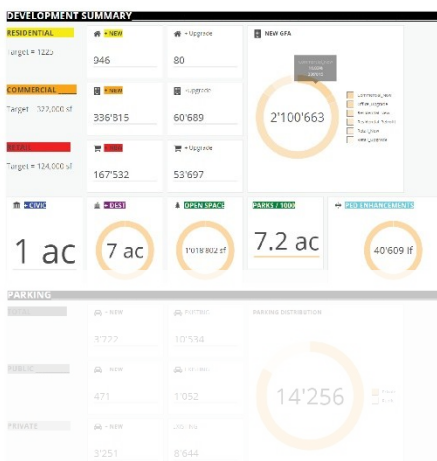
DEVELOPMENT SUMMARY

RESIDENTIAL
Target = 1225

+ NEW
946

+ Upgrade
80

NEW GFA

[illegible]

2'100'663

Commercial_new
Office_upgrade
Residential_new
Residential_Upgrade
Retail_new
Retail_upgrade

COMMERCIAL
Target = 322,000 sf

+ NEW
336'815

+ Upgrade
60'689

RETAIL
Target = 124,000 sf

+ NEW
167'532

+ Upgrade
53'697

+ CIVIC
1 ac

+ DESI
7 ac

OPEN SPACE
1'018'802 sf

PARKS / 1000
7.2 ac

PED ENHANCEMENTS
40'609 lf

PARKING

RETAIL

+ NEW
3'722

EXISTING
10'534

PARKING DISTRIBUTION

PUBLIC

+ NEW
471

EXISTING
1'052

14'256

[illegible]
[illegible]

PRIVATE

+ NEW
3'251

EXISTING
8'644